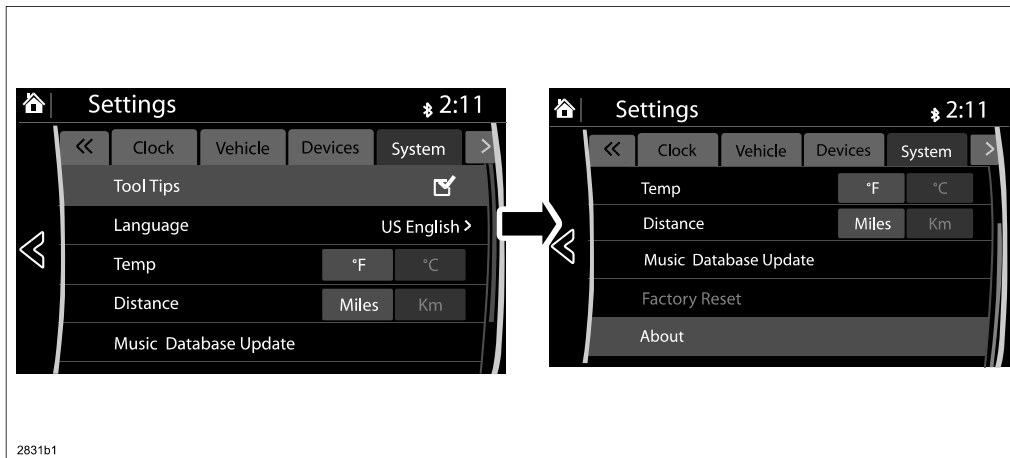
Settings 2:11

«

Clock

Vehicle

Devices

System

Tool Tips

Language US English

Temp °F °C

Distance Miles Km

Music Database Update

Settings 2:11

«

Clock

Vehicle

Devices

System

Temp °F °C

Distance Miles Km

Music Database Update

Factory Reset

About

2831b1